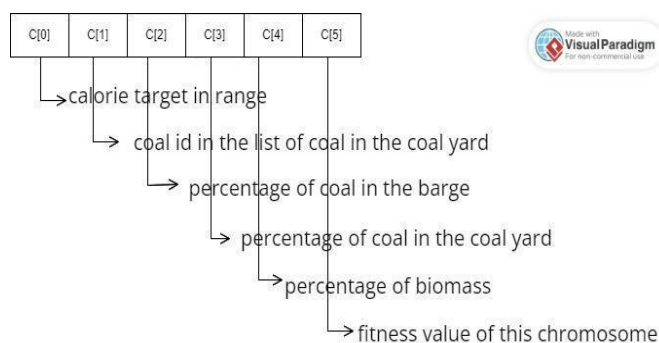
| C[0] | C[1] | C[2] | C[3] | C[4] | C[5] |
|---|---|---|---|---|---|

Made with Visual Paradigm For non-commercial use

calorie target in range

coal id in the list of coal in the coal yard

percentage of coal in the barge

percentage of coal in the coal yard

percentage of biomass

fitness value of this chromosome